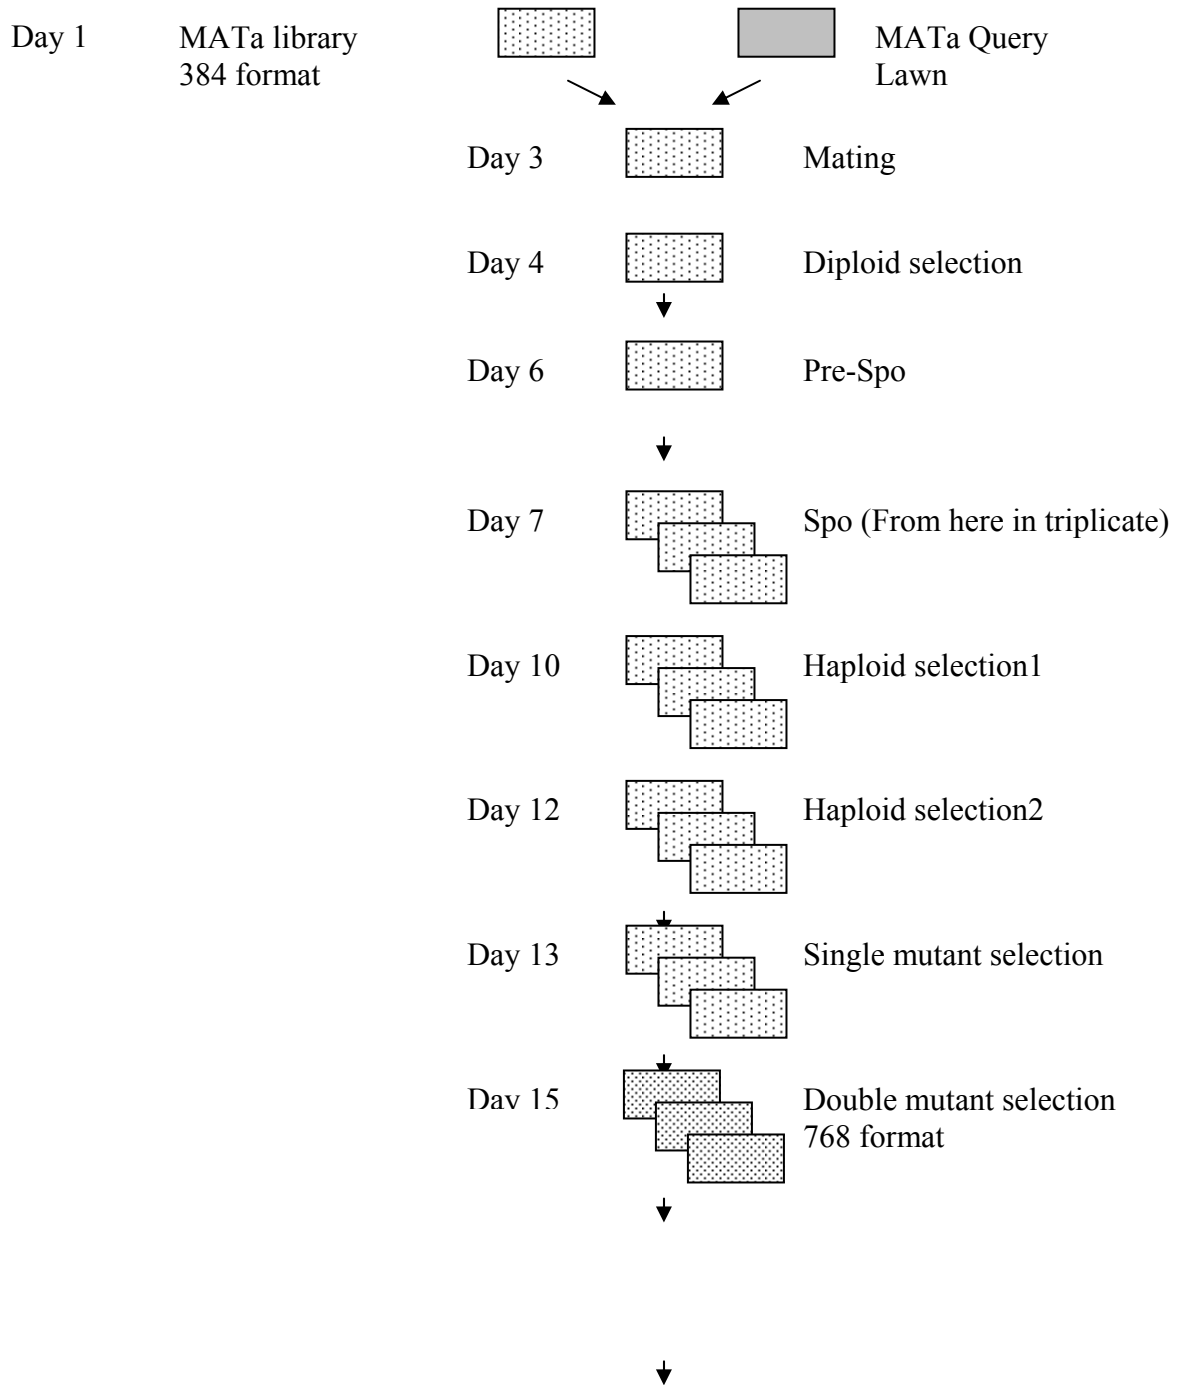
Day 1 MATa library 384 format

MATa Query Lawn

Day 3 Mating

Day 4 Diploid selection

Day 6 Pre-Spo

Day 7 Spo (From here in triplicate)

Day 10 Haploid selection1

Day 12 Haploid selection2

Day 13 Single mutant selection

Day 15 Double mutant selection 768 format